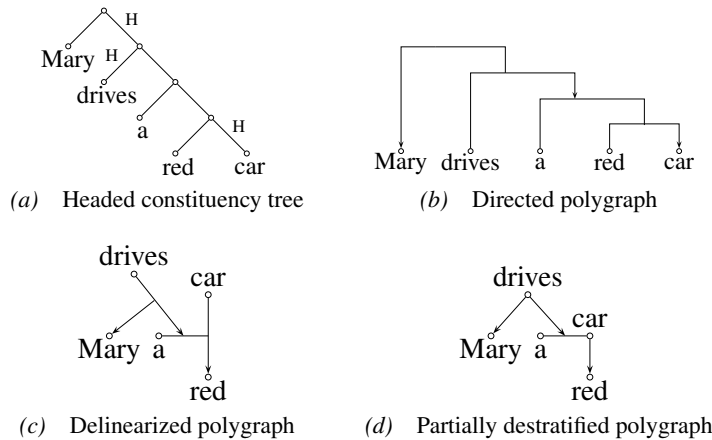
H
Mary
H
drives
a
H
red
car

(a) Headed constituency tree

Mary drives a red car

(b) Directed polygraph

drives
car
Mary a
red

(c) Delinearized polygraph

drives
car
Mary a
red

(d) Partially destratified polygraph